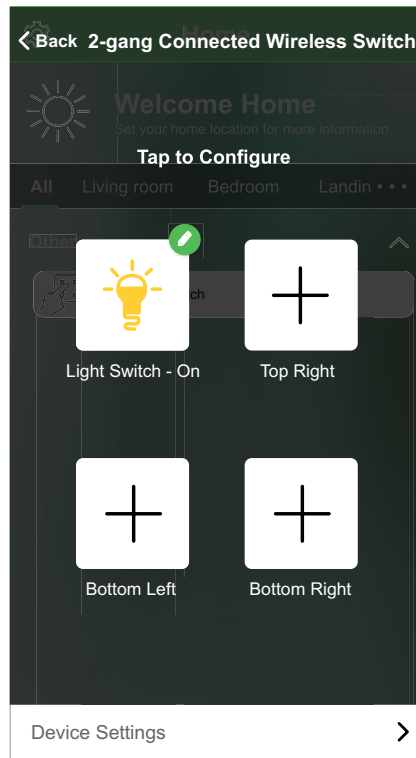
Back 2-gang Connected Wireless Switch

Home

Welcome Home

Set your home location for more information.

Tap to Configure

All Living room Bedroom Landin • • •

Other

ch

Light Switch - On

Top Right

Bottom Left

Bottom Right

Device Settings